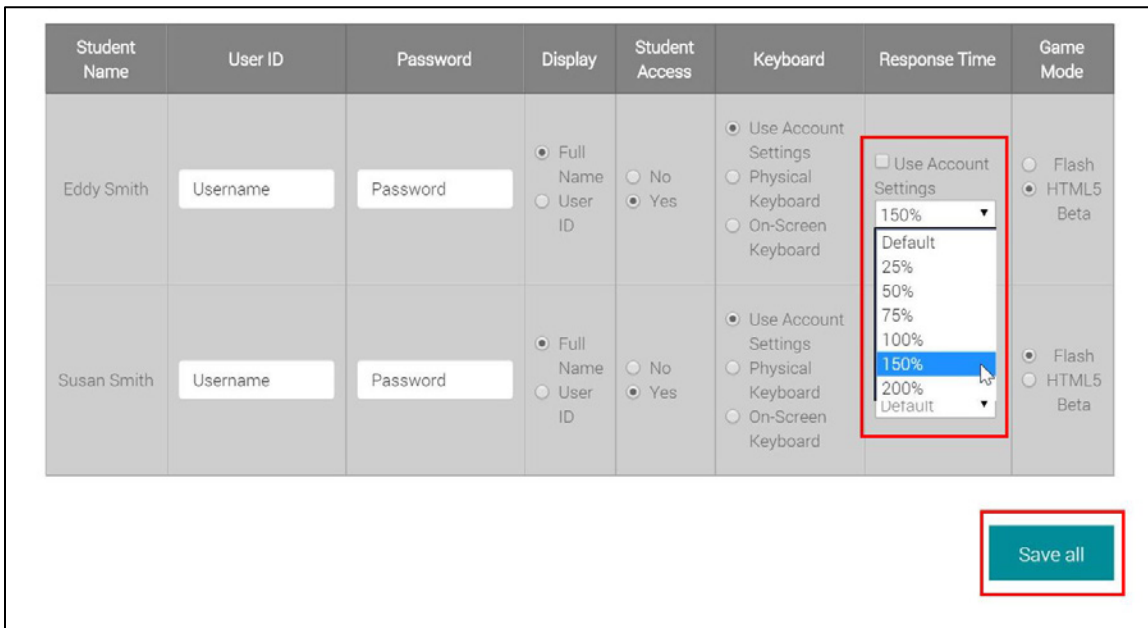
| Student Name | User ID | Password | Display | Student Access | Keyboard | Response Time | Game Mode |
|---|---|---|---|---|---|---|---|
| Eddy Smith | Username | Password | Full Name / User ID | No / Yes | Use Account Settings / Physical Keyboard / On-Screen Keyboard | Use Account Settings 150% | Flash / HTML5 Beta |
| Susan Smith | Username | Password | Full Name / User ID | No / Yes | Use Account Settings / Physical Keyboard / On-Screen Keyboard | Default | Flash / HTML5 Beta |

Default
25%
50%
75%
100%
150%
200%

Save all